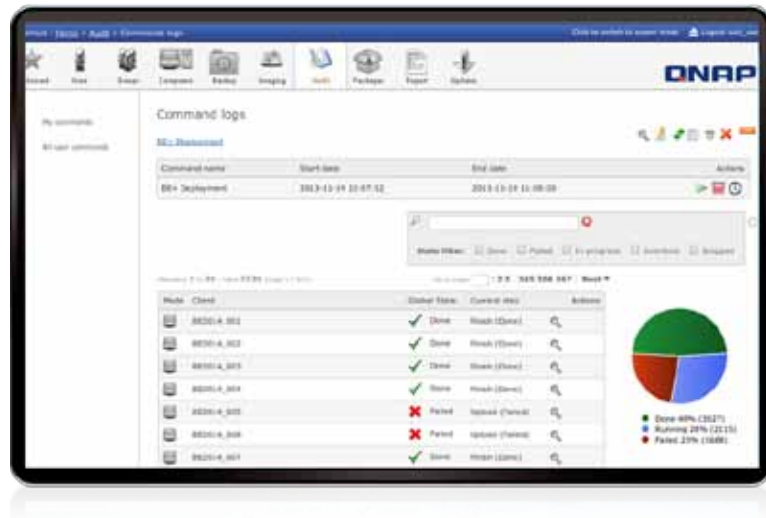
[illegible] : Home > Audit > Command logs

Click here to switch to expert mode  Logout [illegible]

Wizard  Files  Server  Computers  Backup  Imaging  Audit  Packages  Report  Updates

QNAP

My commands

All user commands

Command logs

BE+ Deployment

| Command name | Start date | End date | Actions |
|---|---|---|---|
| BE+ Deployment | 2013-11-19 10:07:52 | 2013-11-19 11:08:09 | |

Status Filter: Done  Failed  In progress  Overdue  Stopped

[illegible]

1 2 3 ... 325 326 327 ... Next

| Mode | Client | Global Status | Current step | Actions |
|---|---|---|---|---|
| | BE20-4_001 | Done | Finish (Done) | |
| | BE20-4_002 | Done | Finish (Done) | |
| | BE20-4_003 | Done | Finish (Done) | |
| | BE20-4_004 | Done | Finish (Done) | |
| | BE20-4_005 | Failed | Upload (Failed) | |
| | BE20-4_006 | Failed | Upload (Failed) | |
| | BE20-4_007 | Done | Finish (Done) | |

Done 40% (3527)
Running 28% (2115)
Failed 23% (1688)